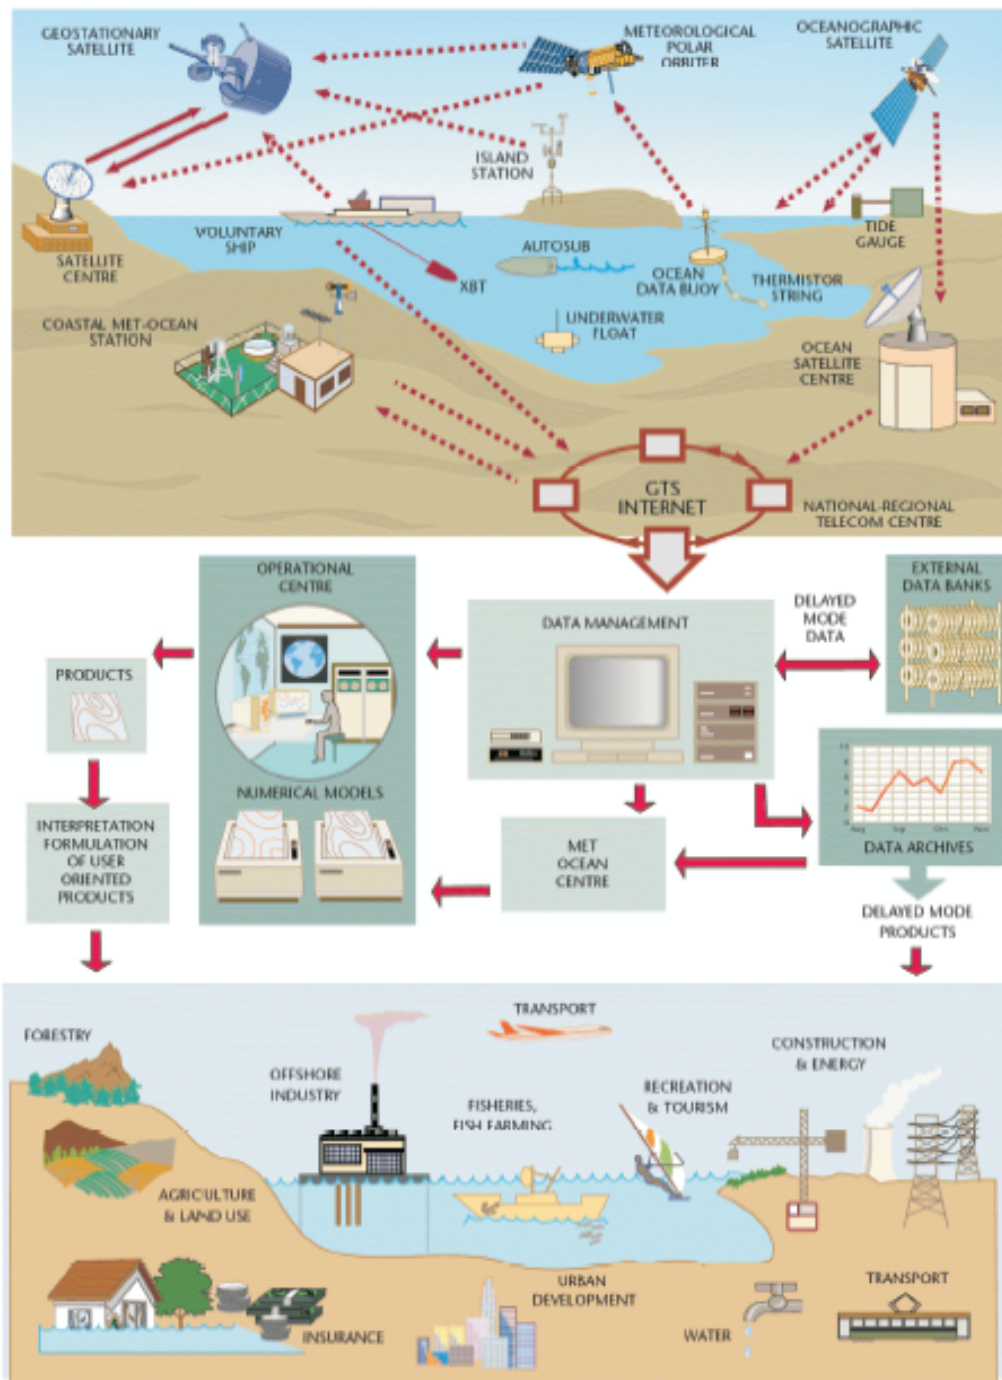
GEOSTATIONARY SATELLITE

METEOROLOGICAL POLAR ORBITER

OCEANOGRAPHIC SATELLITE

ISLAND STATION

SATELLITE CENTRE

VOLUNTARY SHIP

AUTOSUB

TIDE GAUGE

XBT

OCEAN DATA BUOY

THERMISTOR STRING

UNDERWATER FLOAT

COASTAL MET-OCEAN STATION

OCEAN SATELLITE CENTRE

GTS INTERNET

NATIONAL-REGIONAL TELECOM CENTRE

OPERATIONAL CENTRE

EXTERNAL DATA BANKS

DATA MANAGEMENT

DELAYED MODE DATA

PRODUCTS

NUMERICAL MODELS

DATA ARCHIVES

INTERPRETATION FORMULATION OF USER ORIENTED PRODUCTS

MET OCEAN CENTRE

DELAYED MODE PRODUCTS

TRANSPORT

FORESTRY

OFFSHORE INDUSTRY

CONSTRUCTION & ENERGY

RECREATION & TOURISM

FISHERIES, FISH FARMING

AGRICULTURE & LAND USE

URBAN DEVELOPMENT

TRANSPORT

INSURANCE

WATER